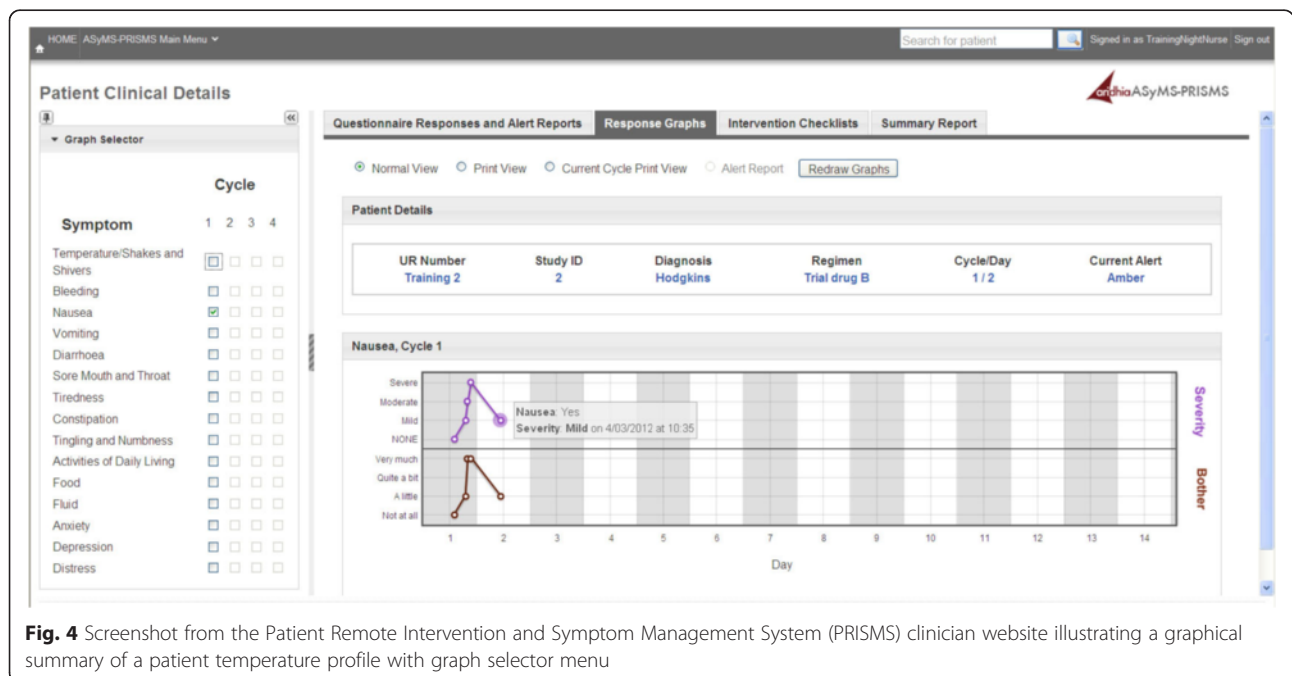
HOME ASyMS-PRISMS Main Menu

Search for patient

Signed in as TrainingNightNurse Sign out

Patient Clinical Details

andhia ASyMS-PRISMS

Graph Selector

Cycle

Symptom 1 2 3 4

Temperature/Shakes and Shivers
Bleeding
Nausea
Vomiting
Diarrhoea
Sore Mouth and Throat
Tiredness
Constipation
Tingling and Numbness
Activities of Daily Living
Food
Fluid
Anxiety
Depression
Distress

Questionnaire Responses and Alert Reports | Response Graphs | Intervention Checklists | Summary Report

Normal View Print View Current Cycle Print View Alert Report Redraw Graphs

Patient Details

| UR Number | Study ID | Diagnosis | Regimen | Cycle/Day | Current Alert |
|---|---|---|---|---|---|
| Training 2 | 2 | Hodgkins | Trial drug B | 1 / 2 | Amber |

Nausea, Cycle 1

Severe
Moderate
Mild
NONE

Nausea: Yes
Severity: Mild on 4/03/2012 at 10:35

Severity

Very much
Quite a bit
A little
Not at all

Bother

1 2 3 4 5 6 7 8 9 10 11 12 13 14

Day

**Fig. 4** Screenshot from the Patient Remote Intervention and Symptom Management System (PRISMS) clinician website illustrating a graphical summary of a patient temperature profile with graph selector menu